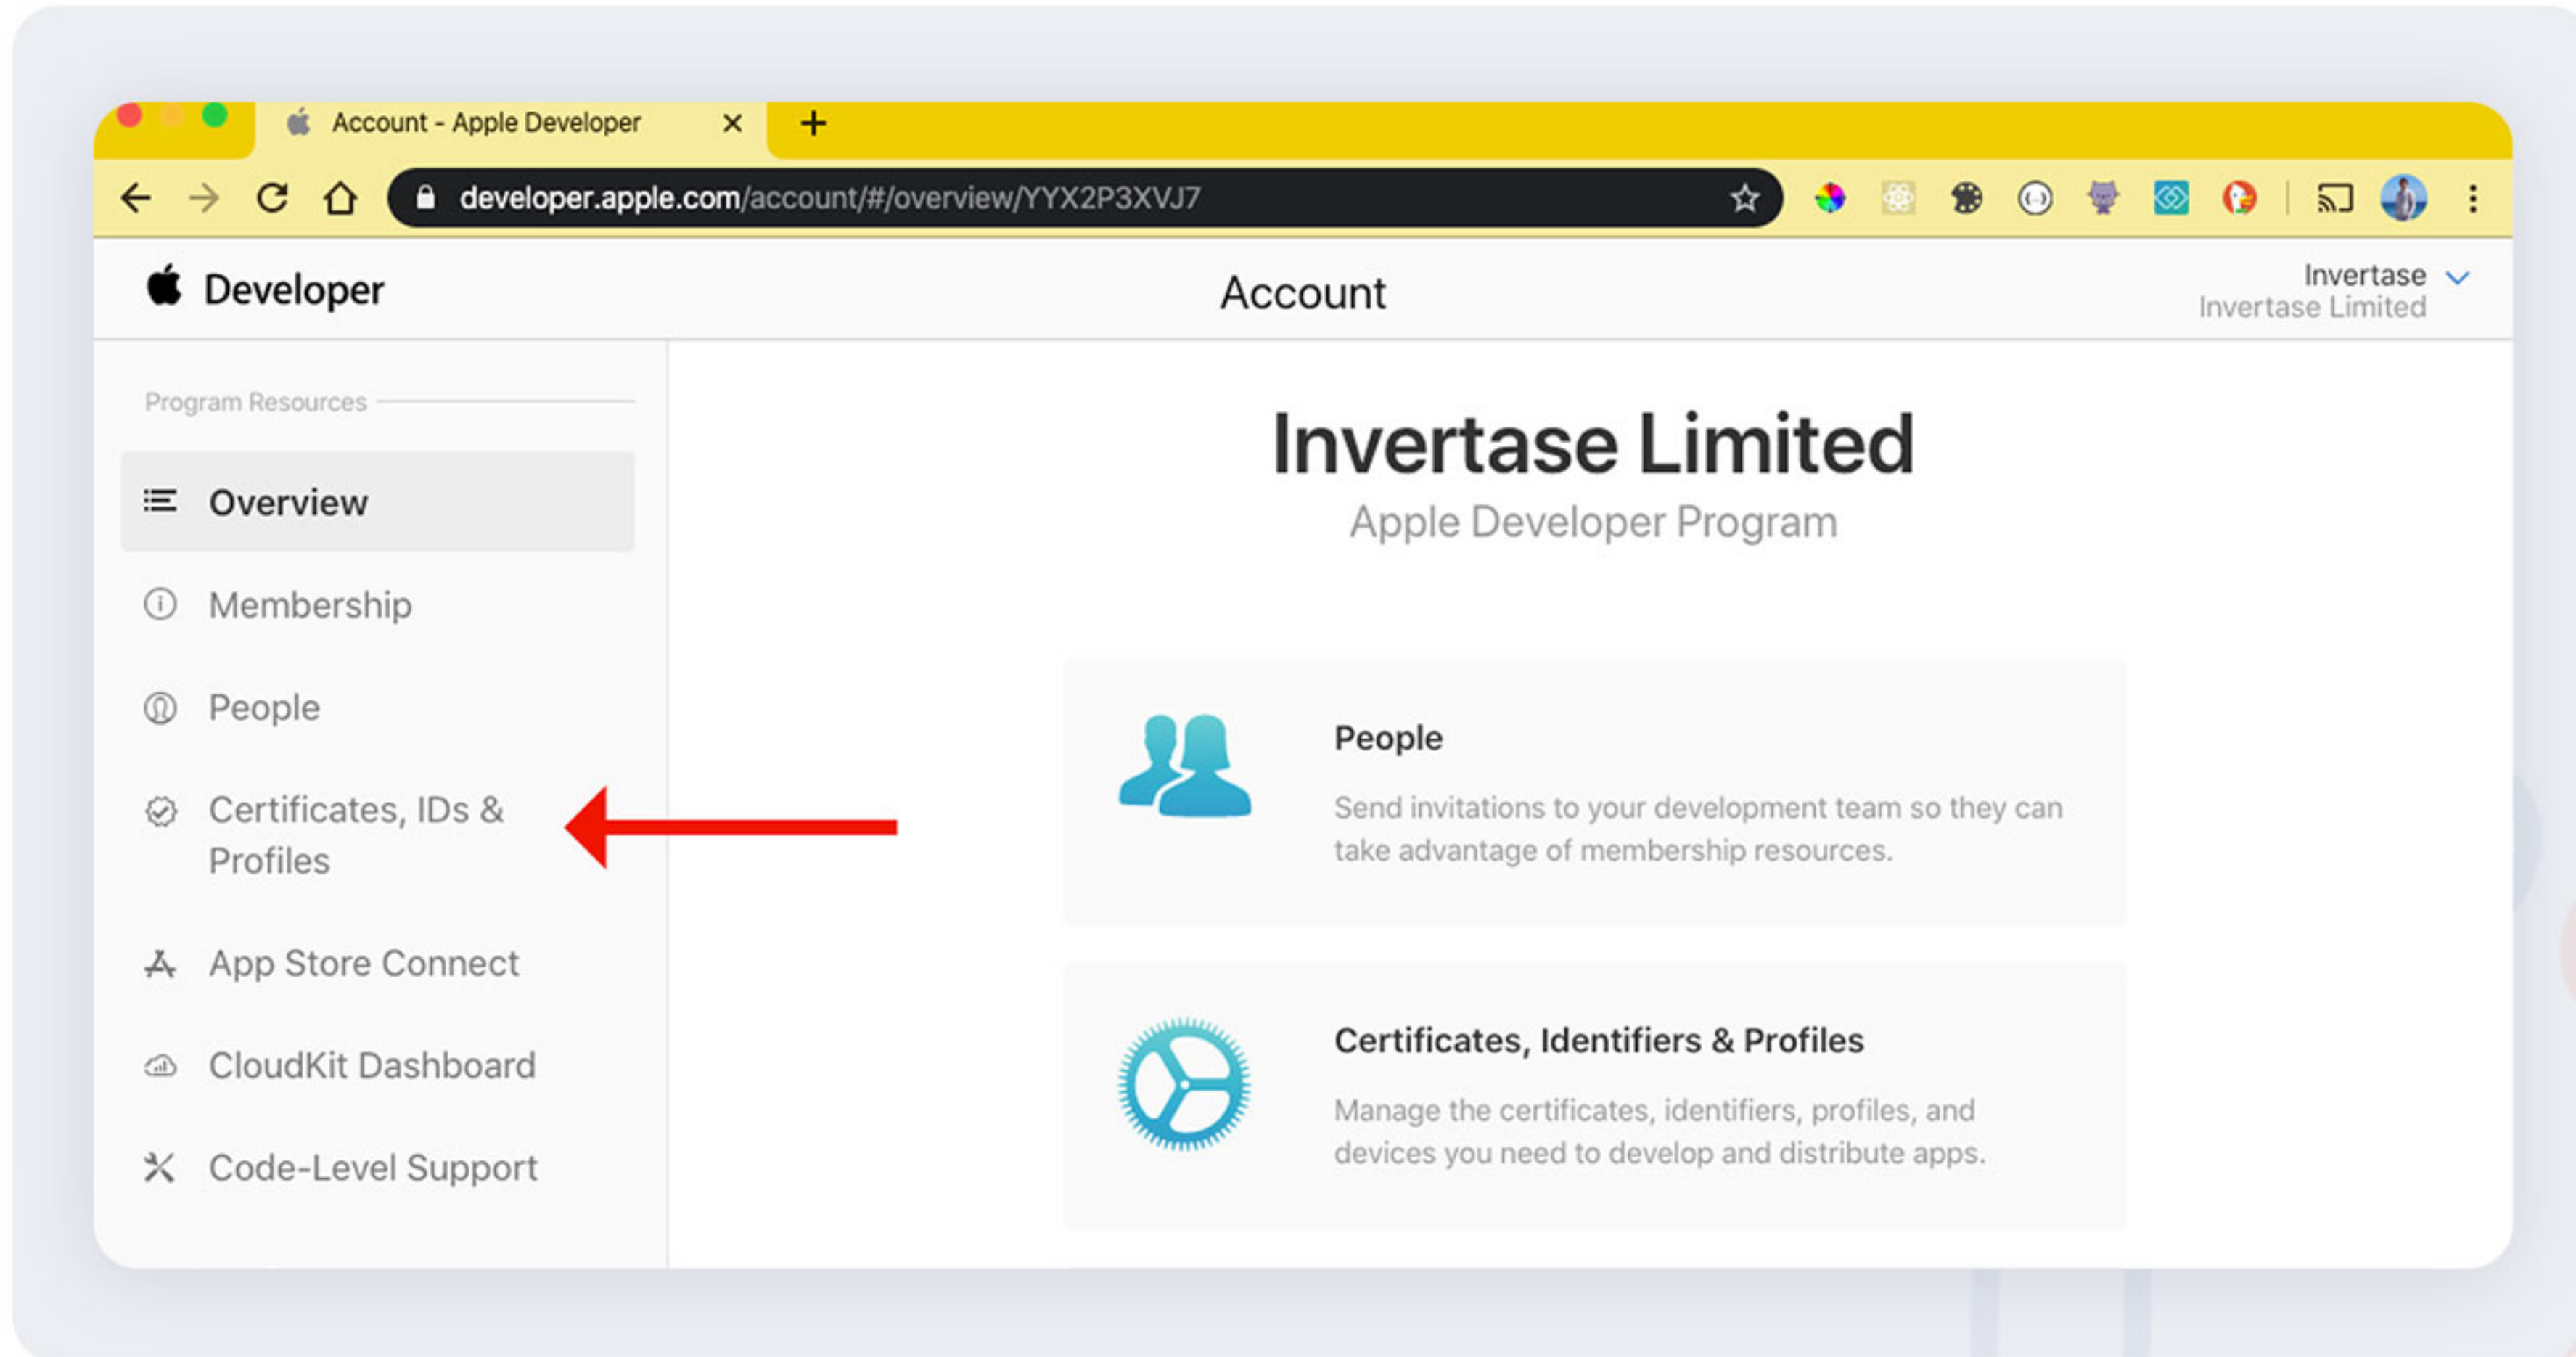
Account - Apple Developer

developer.apple.com/account/#/overview/YYX2P3XVJ7

Developer

Account

Invertase
Invertase Limited

Program Resources

Overview

Membership

People

Certificates, IDs & Profiles

App Store Connect

CloudKit Dashboard

Code-Level Support

Invertase Limited

Apple Developer Program

People

Send invitations to your development team so they can take advantage of membership resources.

Certificates, Identifiers & Profiles

Manage the certificates, identifiers, profiles, and devices you need to develop and distribute apps.